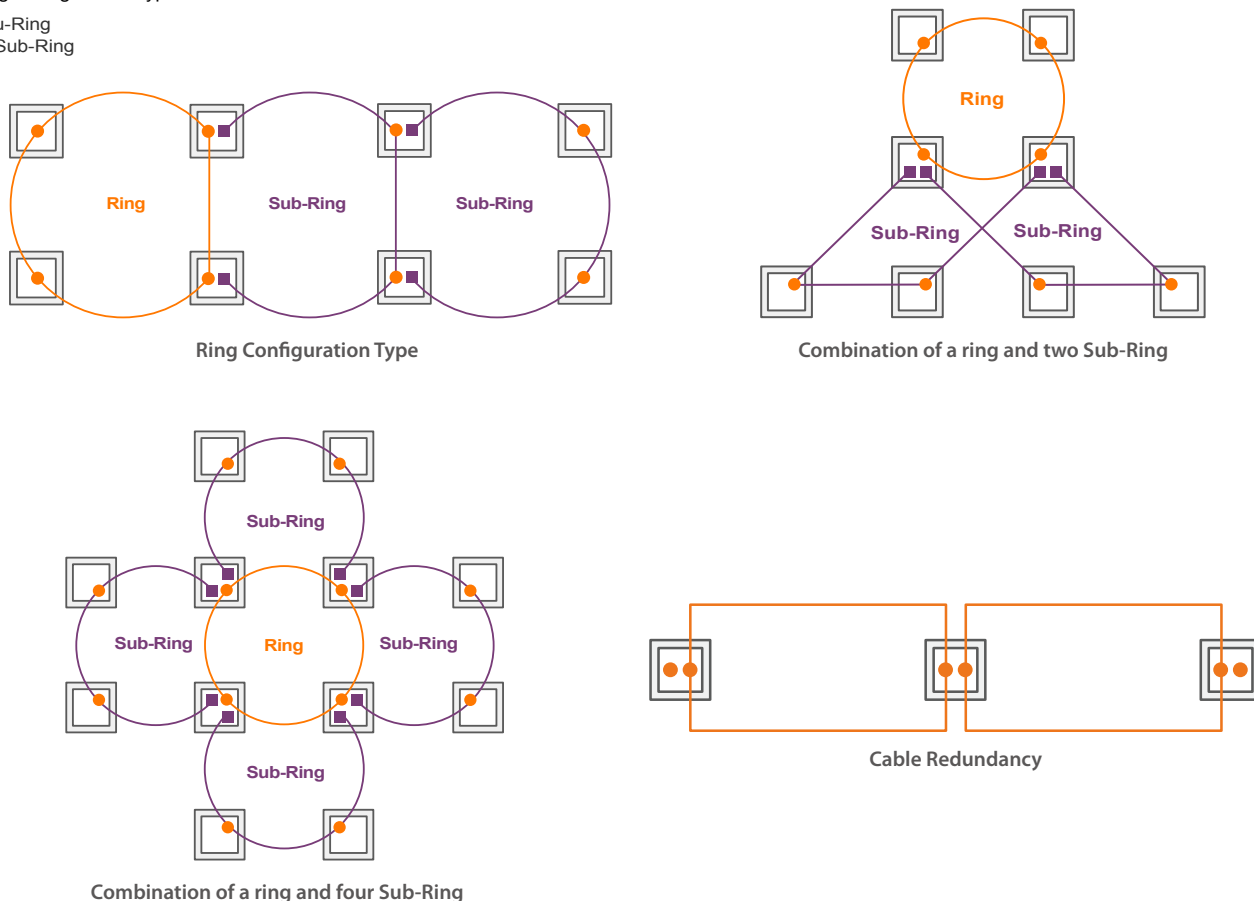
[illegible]
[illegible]u-Ring
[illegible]Sub-Ring

Ring
Sub-Ring
Sub-Ring

Ring Configuration Type

Ring
Sub-Ring
Sub-Ring

Combination of a ring and two Sub-Ring

Sub-Ring
Sub-Ring
Ring
Sub-Ring
Sub-Ring

Combination of a ring and four Sub-Ring

Cable Redundancy